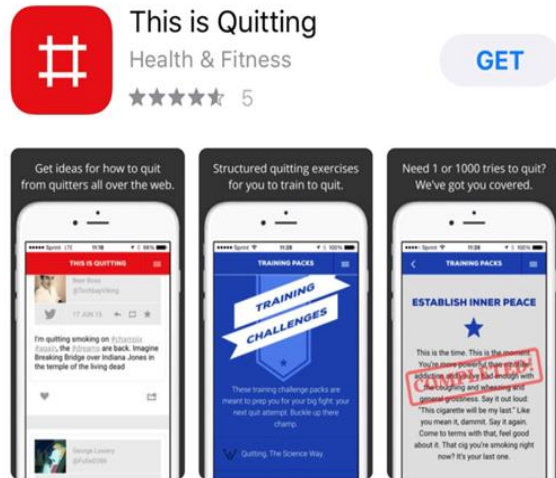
This is Quitting
Health & Fitness
5
GET

Get ideas for how to quit from quitters all over the web.

THIS IS QUITTING
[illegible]
17 JUN 15
I'm quitting smoking on #thatsnix #aasiv, the #dreams are back. Imagine Breaking Bridge over Indiana Jones in the temple of the living dead
George Lowery
@Fullof39

Structured quitting exercises for you to train to quit.

TRAINING PACKS
TRAINING
CHALLENGES
These training challenge packs are meant to prep you for your big fight: your next quit attempt. Buckle up there champ.
Quitting. The Science Way.

Need 1 or 1000 tries to quit? We've got you covered.

TRAINING PACKS
ESTABLISH INNER PEACE
This is the time. This is the moment. You're more powerful than this addictive, ridiculous. Bad enough with the coughing and wheezing and general grossness. Say it out loud: "This cigarette will be my last." Like you mean it, dammit. Say it again. Come to terms with that, feel good about it. That cig you're smoking right now? It's your last one.
COMPLETED